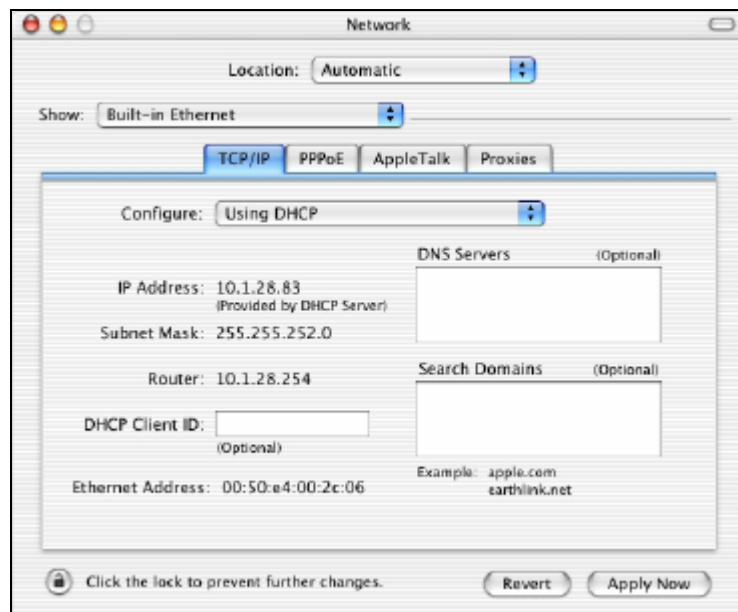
Network

Location: Automatic

Show: Built-in Ethernet

TCP/IP PPPoE AppleTalk Proxies

Configure: Using DHCP

DNS Servers (Optional)

IP Address: 10.1.28.83
(Provided by DHCP Server)

Subnet Mask: 255.255.252.0

Router: 10.1.28.254

Search Domains (Optional)

DHCP Client ID:
(Optional)

Example: apple.com
earthlink.net

Ethernet Address: 00:50:e4:00:2c:06

Click the lock to prevent further changes.

Revert

Apply Now